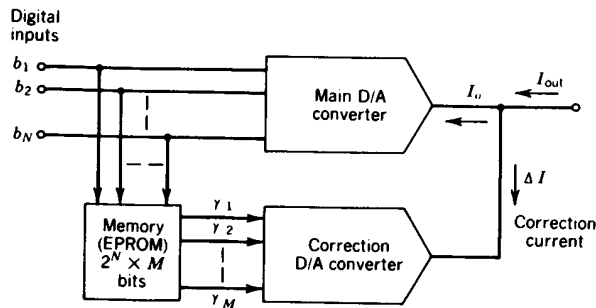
Digital inputs

$b_1$

$b_2$

$b_N$

Main D/A converter

$I_o$

$I_{out}$

$\Delta I$

Correction current

Memory (EPROM) $2^N \times M$ bits

$\gamma_1$

$\gamma_2$

$\gamma_M$

Correction D/A converter